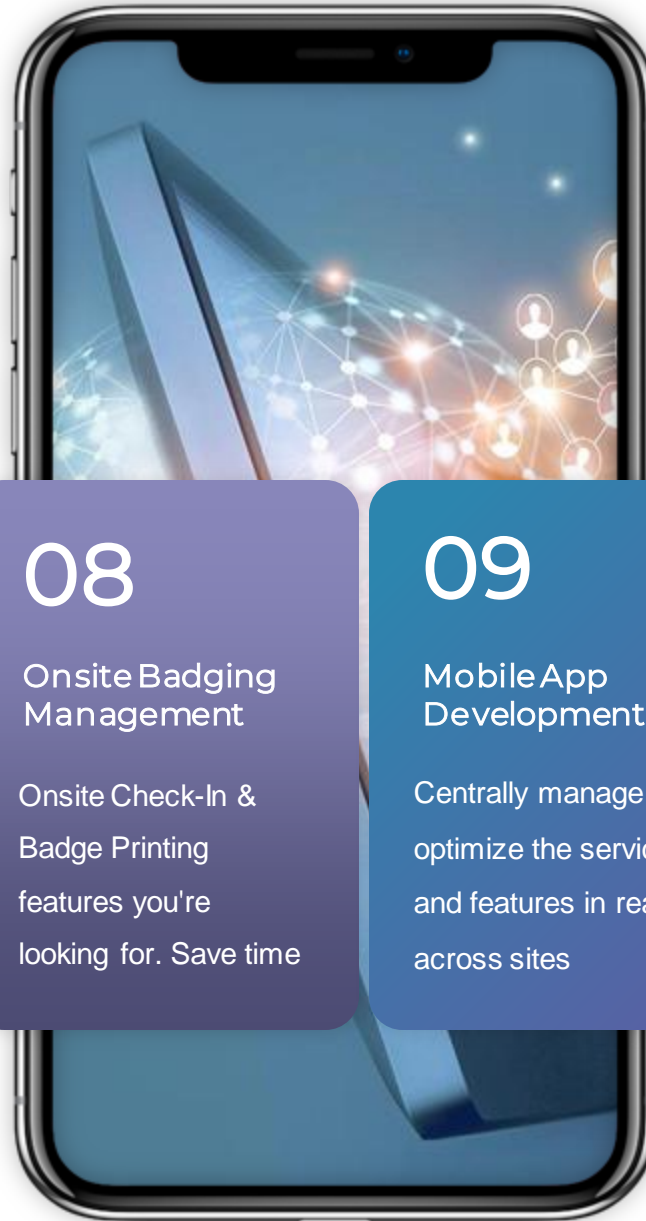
08

Onsite Badging Management

Onsite Check-In & Badge Printing features you're looking for. Save time

09

Mobile App Development

Centrally manage optimize the servic and features in rea across sites